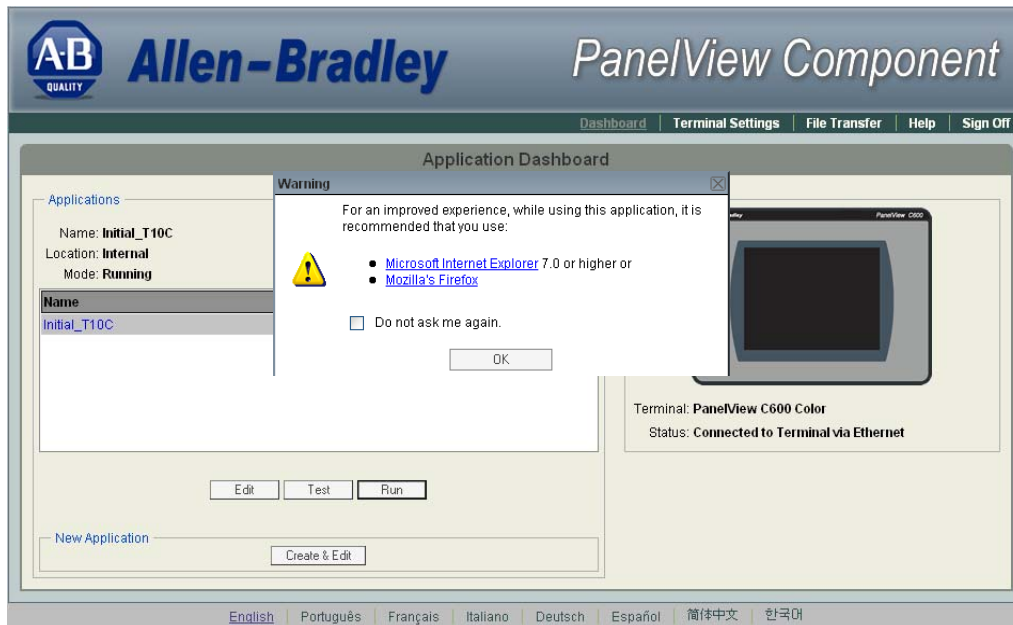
A-B QUALITY Allen-Bradley PanelView Component

Dashboard | Terminal Settings | File Transfer | Help | Sign Off

Application Dashboard

Applications

Name: Initial_T10C
Location: Internal
Mode: Running

| Name |
|---|
| Initial_T10C |

Warning

For an improved experience, while using this application, it is recommended that you use:

- Microsoft Internet Explorer 7.0 or higher or
- Mozilla's Firefox

Do not ask me again.

OK

PanelView C600

Terminal: PanelView C600 Color
Status: Connected to Terminal via Ethernet

Edit Test Run

New Application

Create & Edit

English | Português | Français | Italiano | Deutsch | Español | 简体中文 | 한국어